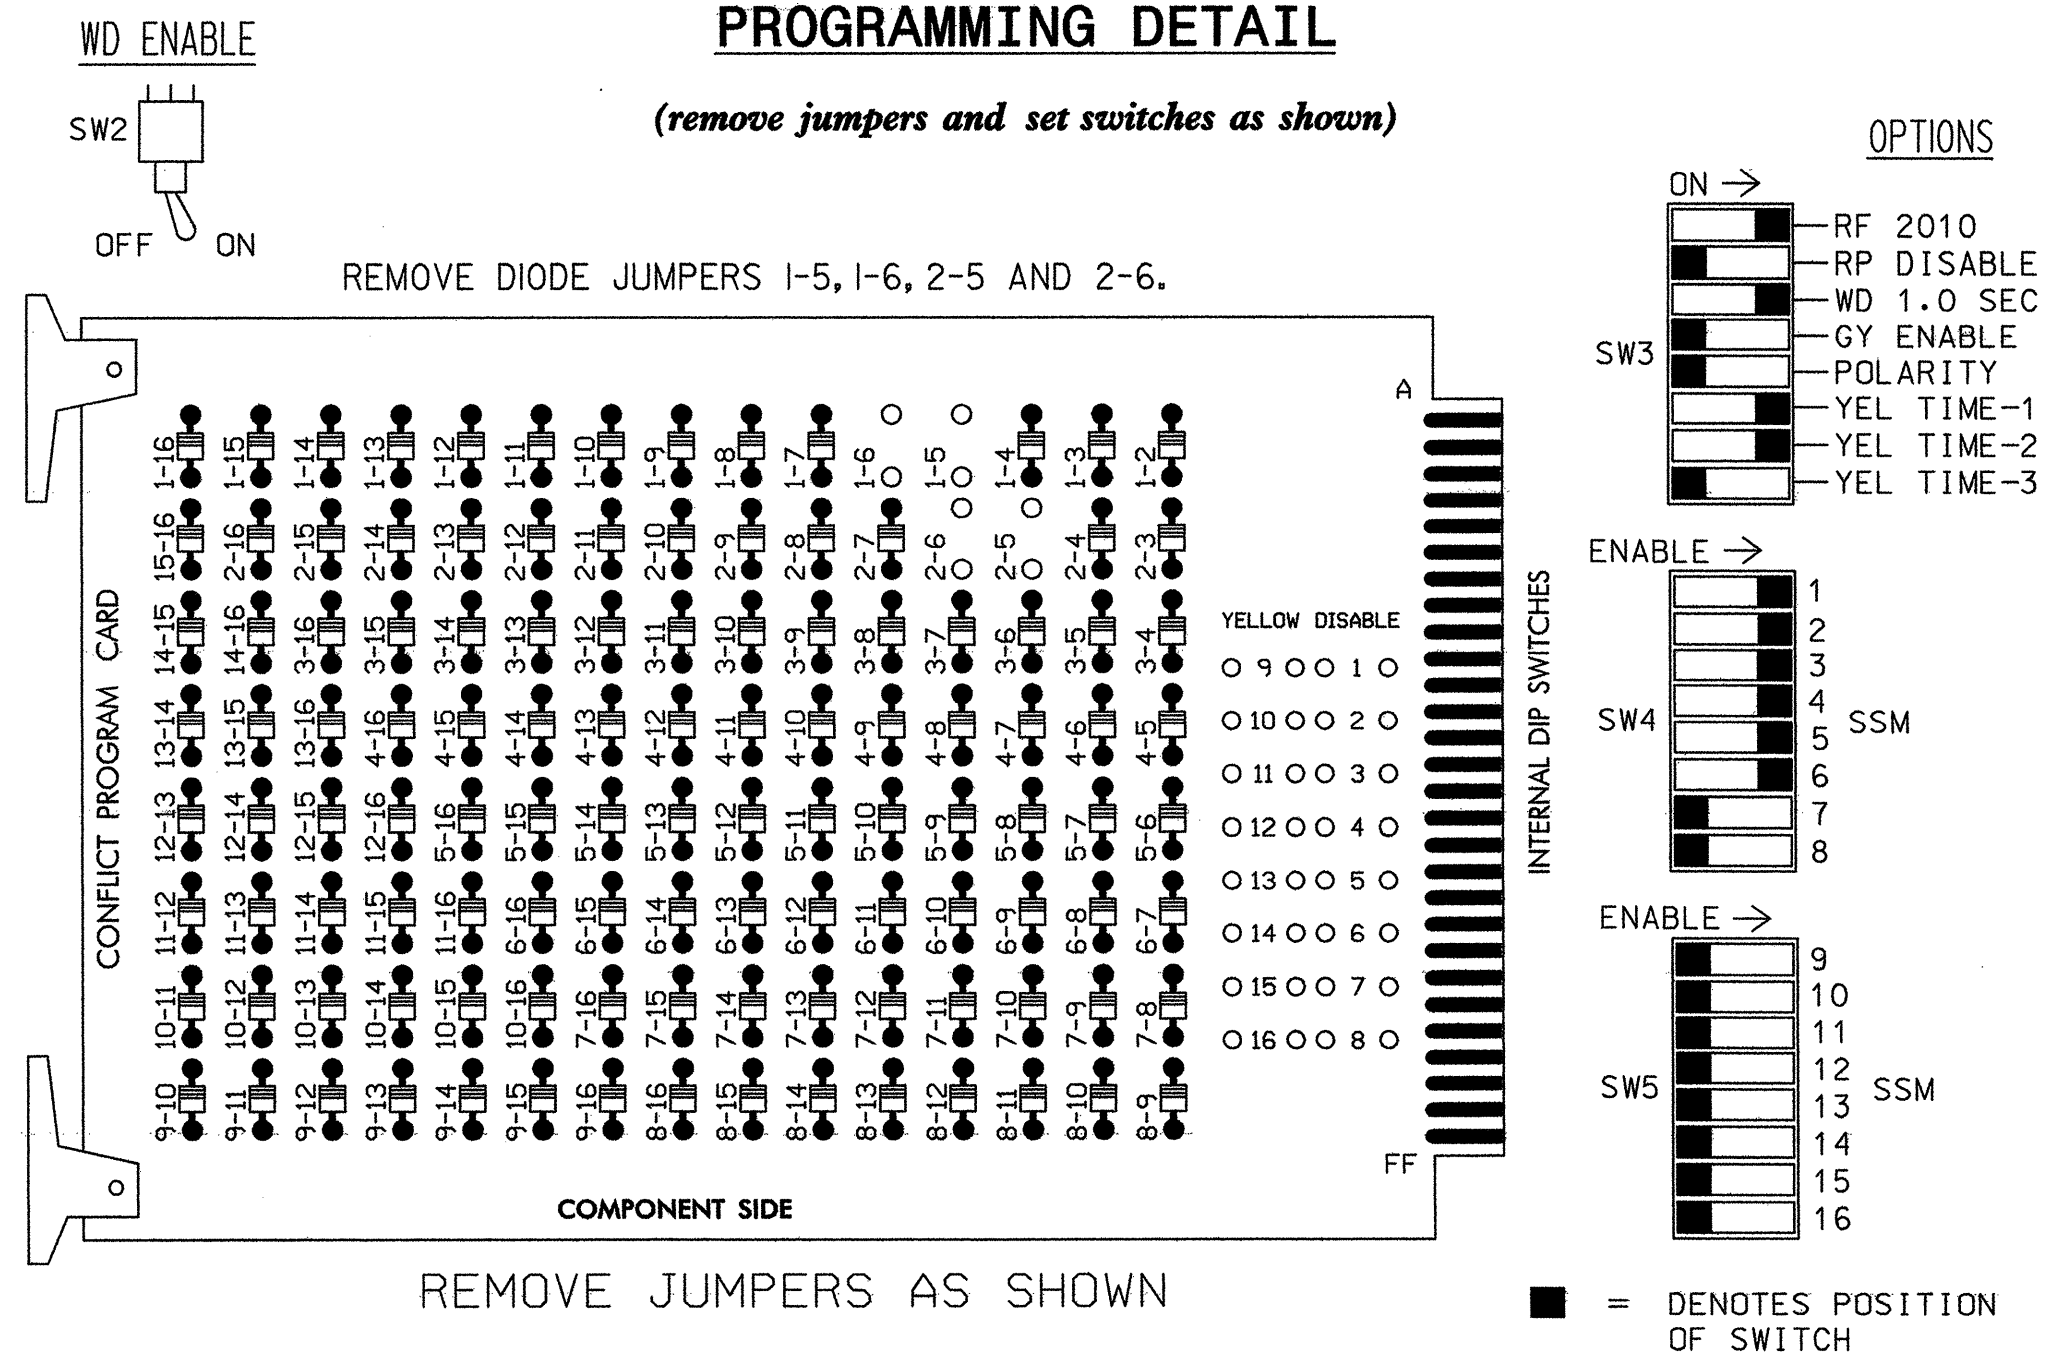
WD ENABLE

SW2

OFF ON

PROGRAMMING DETAIL

(remove jumpers and set switches as shown)

OPTIONS

ON →

SW3

RF 2010
RP DISABLE
WD 1.0 SEC
GY ENABLE
POLARITY
YEL TIME-1
YEL TIME-2
YEL TIME-3

REMOVE DIODE JUMPERS 1-5, 1-6, 2-5 AND 2-6.

CONFLICT PROGRAM CARD

A

1-16 1-15 1-14 1-13 1-12 1-11 1-10 1-9 1-8 1-7 1-6 1-5 1-4 1-3 1-2

15-16 2-16 2-15 2-14 2-13 2-12 2-11 2-10 2-9 2-8 2-7 2-6 2-5 2-4 2-3

14-15 14-16 3-16 3-15 3-14 3-13 3-12 3-11 3-10 3-9 3-8 3-7 3-6 3-5 3-4

13-14 13-15 13-16 4-16 4-15 4-14 4-13 4-12 4-11 4-10 4-9 4-8 4-7 4-6 4-5

12-13 12-14 12-15 12-16 5-16 5-15 5-14 5-13 5-12 5-11 5-10 5-9 5-8 5-7 5-6

11-12 11-13 11-14 11-15 11-16 6-16 6-15 6-14 6-13 6-12 6-11 6-10 6-9 6-8 6-7

10-11 10-12 10-13 10-14 10-15 10-16 7-16 7-15 7-14 7-13 7-12 7-11 7-10 7-9 7-8

9-10 9-11 9-12 9-13 9-14 9-15 9-16 8-16 8-15 8-14 8-13 8-12 8-11 8-10 8-9

YELLOW DISABLE

9 1
10 2
11 3
12 4
13 5
14 6
15 7
16 8

INTERNAL DIP SWITCHES

FF

COMPONENT SIDE

ENABLE →

SW4

1
2
3
4
5
6
7
8

SSM

ENABLE →

SW5

9
10
11
12
13
14
15
16

SSM

REMOVE JUMPERS AS SHOWN

= DENOTES POSITION OF SWITCH